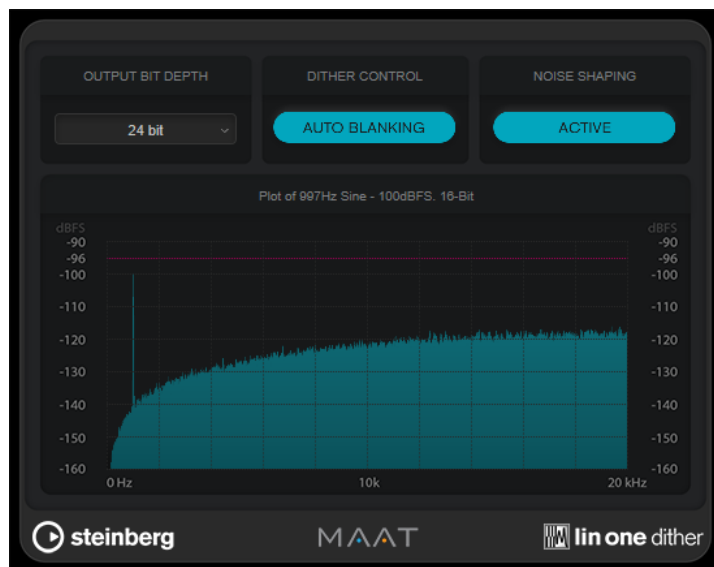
OUTPUT BIT DEPTH

24 bit

DITHER CONTROL

AUTO BLANKING

NOISE SHAPING

ACTIVE

Plot of 997Hz Sine - 100dBFS, 16-Bit

dBFS
-90
-96
-100
-110
-120
-130
-140
-150
-160

dBFS
-90
-96
-100
-110
-120
-130
-140
-150
-160

0 Hz
10k
20 kHz

steinberg

MAAT

lin one dither